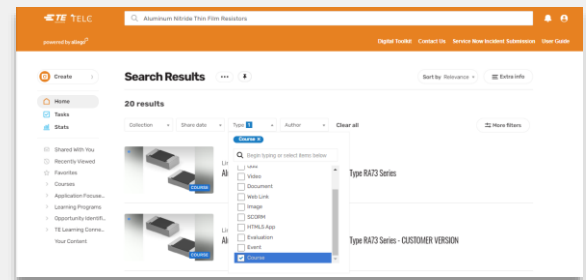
TE TELC

Aluminum Nitride Thin Film Resistors

powered by allego

Digital Toolkit Contact Us Service Now Incident Submission User Guide

Create

Home
Tasks
Stats

Shared With You
Recently Viewed
Favorites
Courses
Application Focuse...
Learning Programs
Opportunity Identifi...
TE Learning Conne...
Your Content

Search Results

Sort by Relevance
Extra info

20 results

Collection
Share date
Type 1
Author
Clear all
More filters

Course ×

Begin typing or select items below

Video
Document
Web Link
Image
SCORM
HTML5 App
Evaluation
Event
Course

COURSE
Al
Type RA73 Series

COURSE
Al
Type RA73 Series - CUSTOMER VERSION